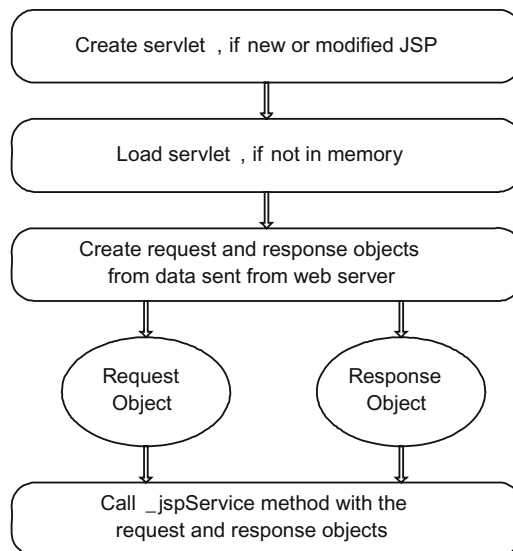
Create servlet , if new or modified JSP

Load servlet , if not in memory

Create request and response objects from data sent from web server

Request Object

Response Object

Call _jspService method with the request and response objects